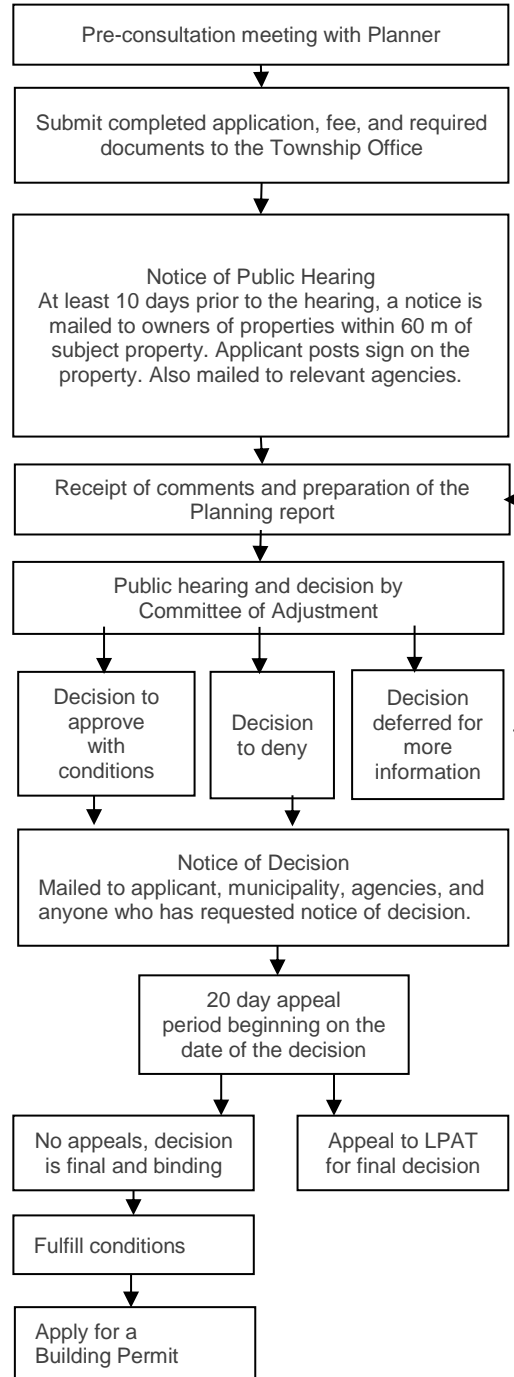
Pre-consultation meeting with Planner

Submit completed application, fee, and required documents to the Township Office

Notice of Public Hearing
At least 10 days prior to the hearing, a notice is mailed to owners of properties within 60 m of subject property. Applicant posts sign on the property. Also mailed to relevant agencies.

Receipt of comments and preparation of the Planning report

Public hearing and decision by Committee of Adjustment

Decision to approve with conditions

Decision to deny

Decision deferred for more information

Notice of Decision
Mailed to applicant, municipality, agencies, and anyone who has requested notice of decision.

20 day appeal period beginning on the date of the decision

No appeals, decision is final and binding

Appeal to LPAT for final decision

Fulfill conditions

Apply for a Building Permit